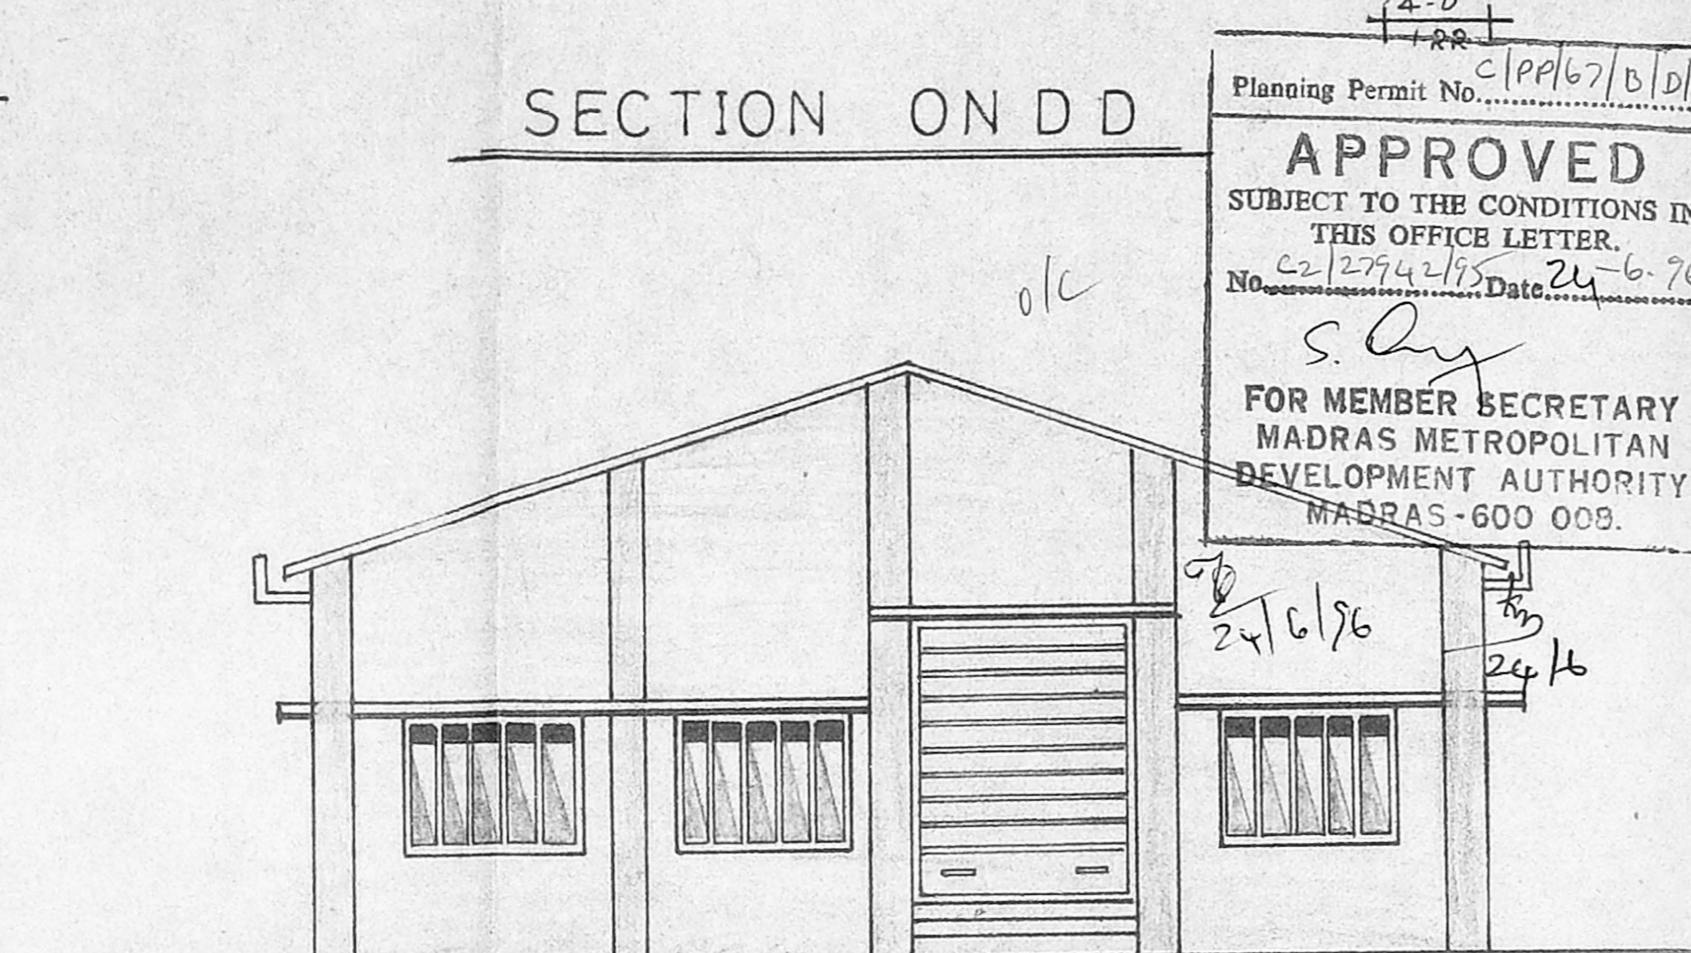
4-0
1RR

SECTION ON D D

Planning Permit No. C/PP/67/B/D/

APPROVED
SUBJECT TO THE CONDITIONS IN
THIS OFFICE LETTER.
No. C2/27942/95 Date 24-6-9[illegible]

S. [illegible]

FOR MEMBER SECRETARY
MADRAS METROPOLITAN
DEVELOPMENT AUTHORITY
MADRAS-600 008.

O/C

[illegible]
24/6/96

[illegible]
24/6